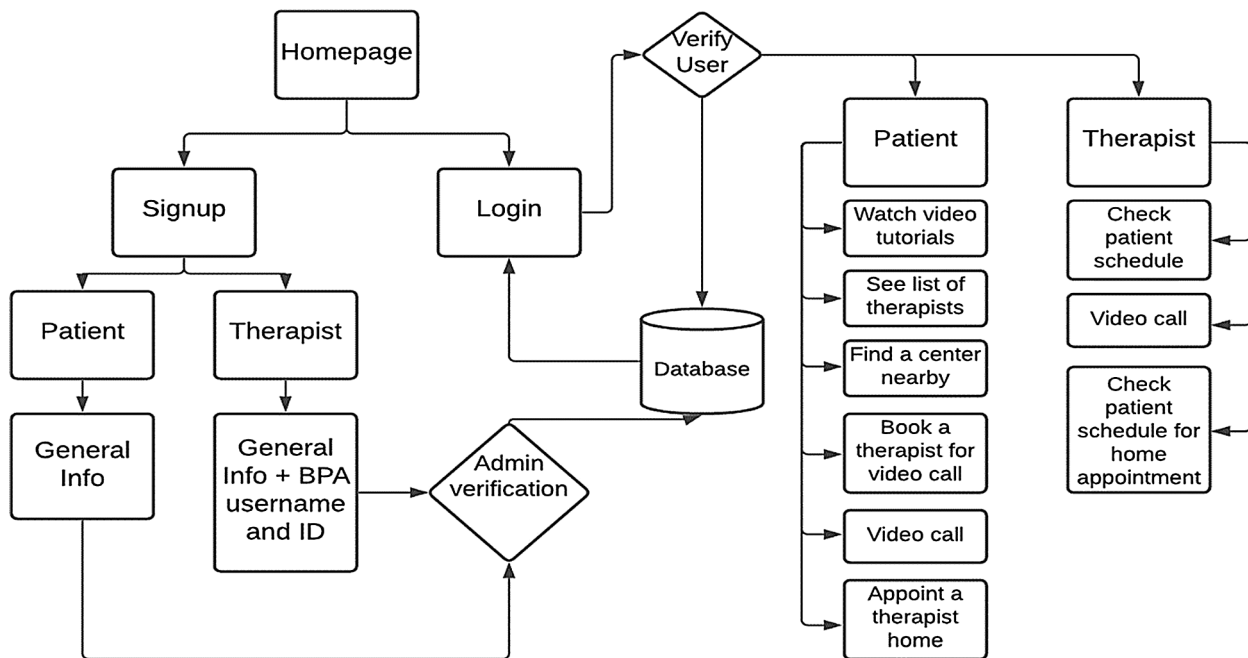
Homepage

Signup

Login

Verify User

Patient

Therapist

General Info

General Info + BPA username and ID

Admin verification

Database

Patient

Watch video tutorials

See list of therapists

Find a center nearby

Book a therapist for video call

Video call

Appoint a therapist home

Therapist

Check patient schedule

Video call

Check patient schedule for home appointment